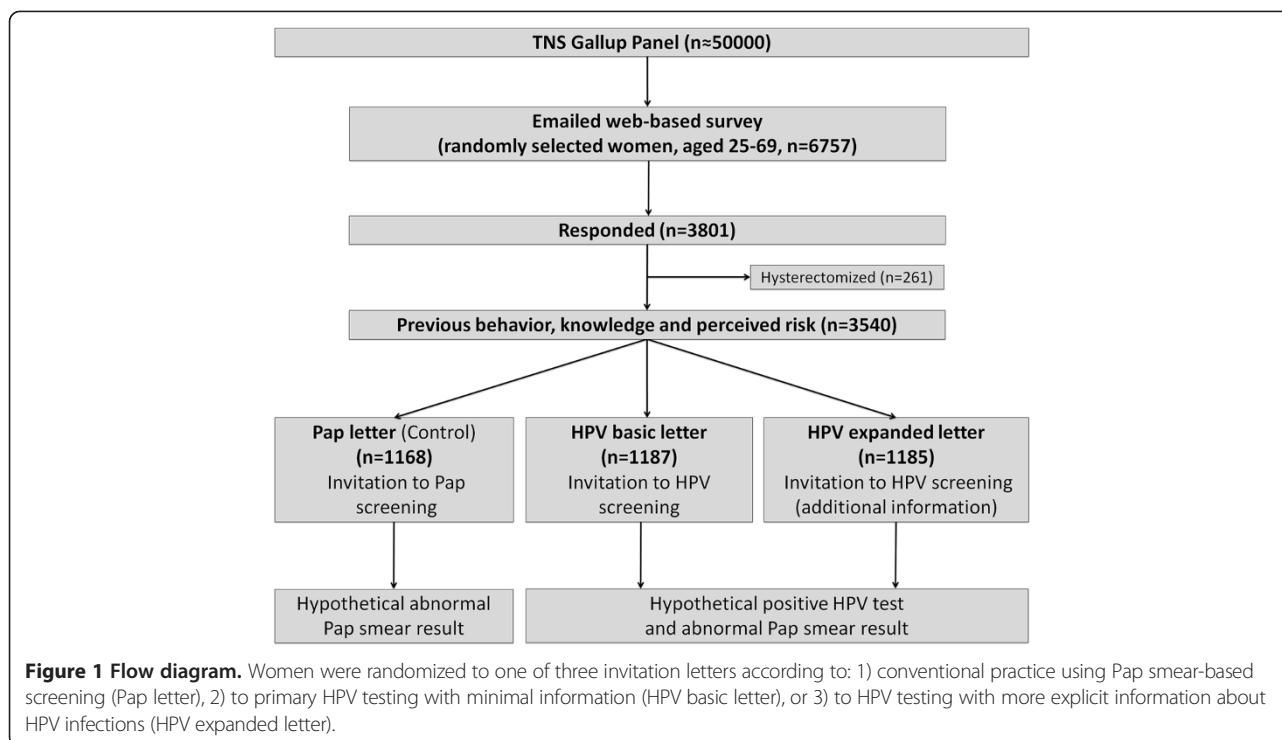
TNS Gallup Panel (n≈50000)

Emailed web-based survey
(randomly selected women, aged 25-69, n=6757)

Responded (n=3801)

Hysterectomized (n=261)

Previous behavior, knowledge and perceived risk (n=3540)

Pap letter (Control)
(n=1168)
Invitation to Pap screening

HPV basic letter
(n=1187)
Invitation to HPV screening

HPV expanded letter
(n=1185)
Invitation to HPV screening (additional information)

Hypothetical abnormal Pap smear result

Hypothetical positive HPV test and abnormal Pap smear result

**Figure 1 Flow diagram.** Women were randomized to one of three invitation letters according to: 1) conventional practice using Pap smear-based screening (Pap letter), 2) to primary HPV testing with minimal information (HPV basic letter), or 3) to HPV testing with more explicit information about HPV infections (HPV expanded letter).